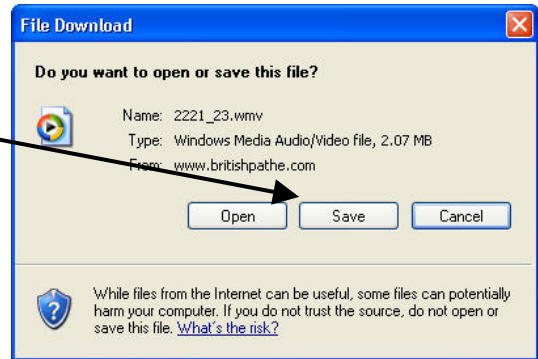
File Download

Do you want to open or save this file?

Name: 2221_23.wmv

Type: Windows Media Audio/Video file, 2.07 MB

From: www.britishpathe.com

Open

Save

Cancel

While files from the Internet can be useful, some files can potentially harm your computer. If you do not trust the source, do not open or save this file. What's the risk?